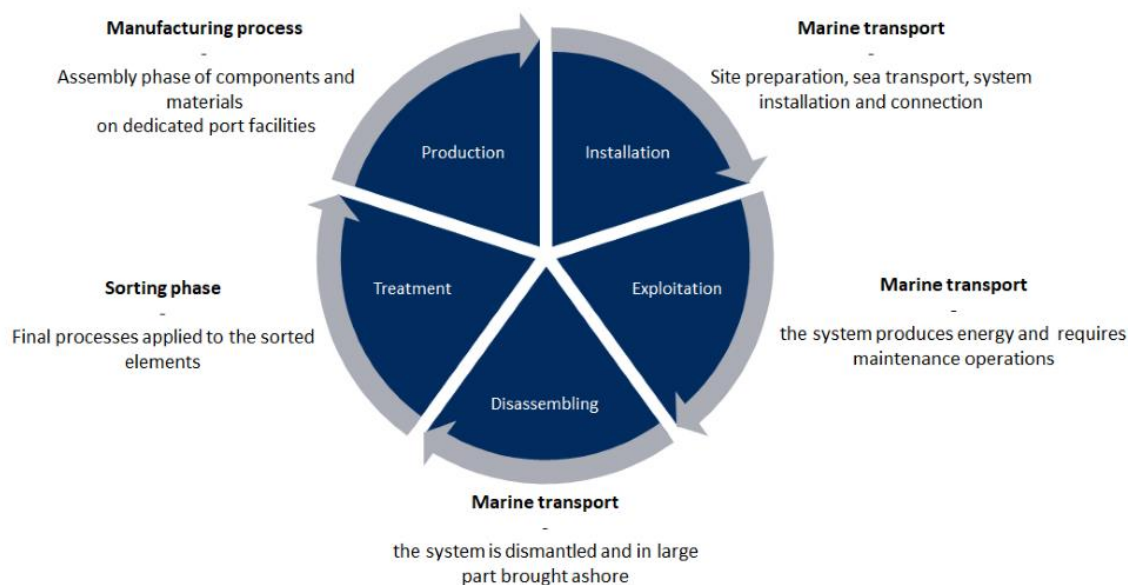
**Manufacturing process**
-
Assembly phase of components and materials
on dedicated port facilities

**Marine transport**
-
Site preparation, sea transport, system installation and connection

Production

Installation

Treatment

Exploitation

Disassembling

**Sorting phase**
-
Final processes applied to the sorted elements

**Marine transport**
-
the system produces energy and requires maintenance operations

**Marine transport**
-
the system is dismantled and in large part brought ashore